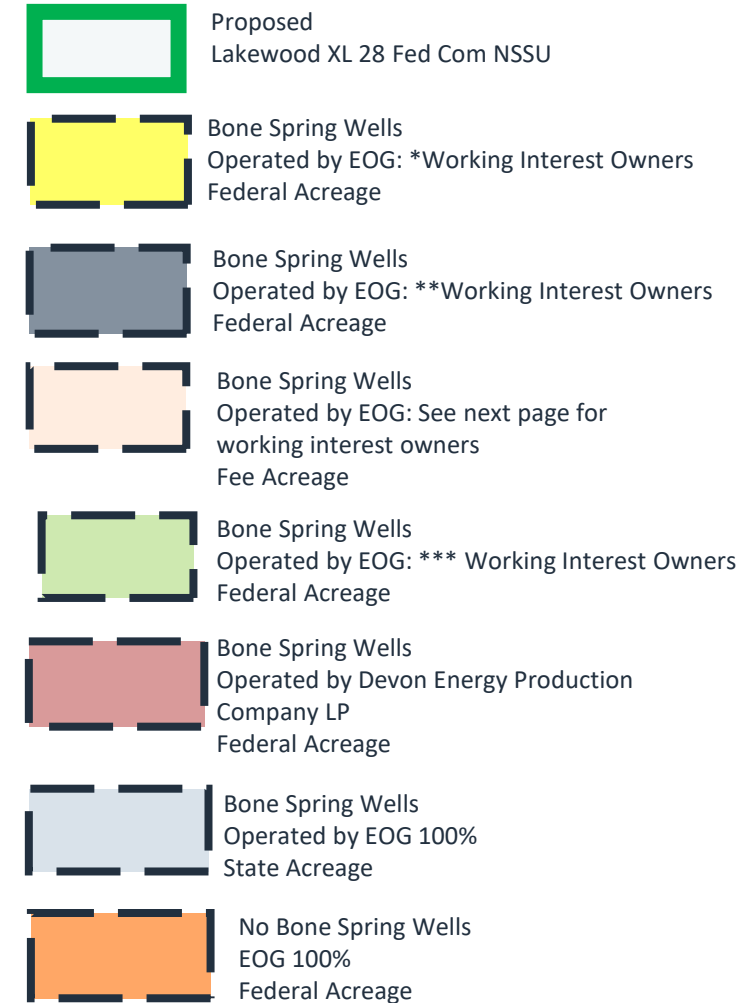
Proposed
Lakewood XL 28 Fed Com NSSU

Bone Spring Wells
Operated by EOG: *Working Interest Owners
Federal Acreage

Bone Spring Wells
Operated by EOG: **Working Interest Owners
Federal Acreage

Bone Spring Wells
Operated by EOG: See next page for working interest owners
Fee Acreage

Bone Spring Wells
Operated by EOG: *** Working Interest Owners
Federal Acreage

Bone Spring Wells
Operated by Devon Energy Production Company LP
Federal Acreage

Bone Spring Wells
Operated by EOG 100%
State Acreage

No Bone Spring Wells
EOG 100%
Federal Acreage